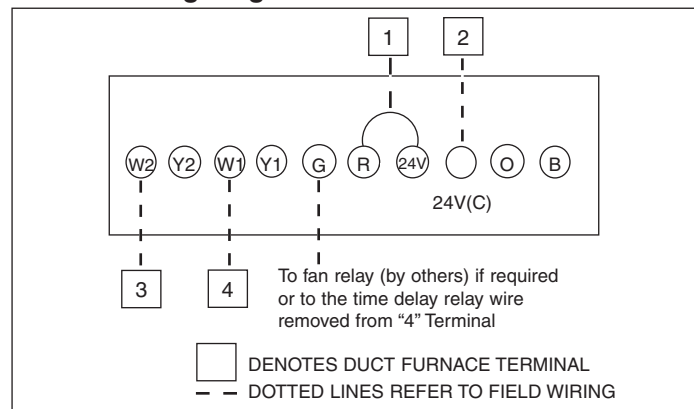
1

2

W2 Y2 W1 Y1 G R 24V O B

24V(C)

3

4

To fan relay (by others) if required or to the time delay relay wire removed from “4” Terminal

DENOTES DUCT FURNACE TERMINAL

DOTTED LINES REFER TO FIELD WIRING